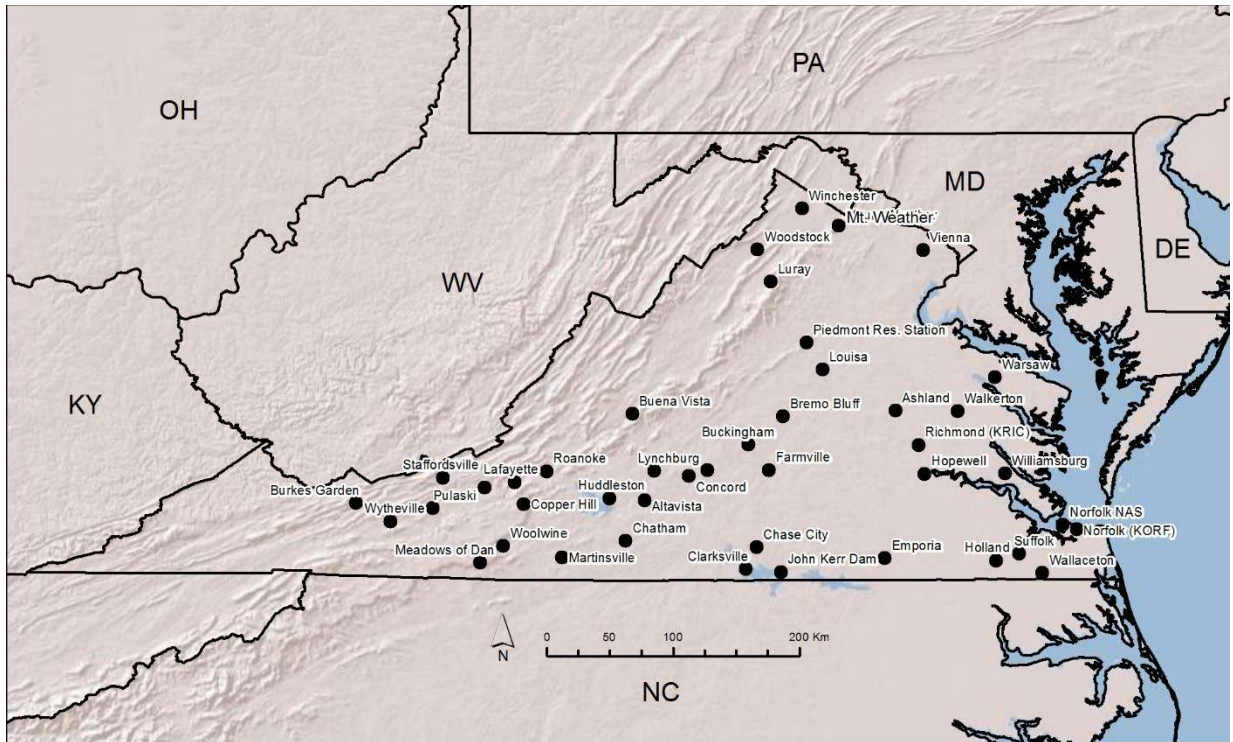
PA

OH

MD

DE

WV

KY

Winchester
Mt. Weather
Woodstock
Vienna
Luray
Piedmont Res. Station
Louisa
Warsaw
Buena Vista
Bremo Bluff
Ashland
Walkerton
Buckingham
Richmond (KRIC)
Staffordsville
Roanoke
Lynchburg
Farmville
Hopewell
Williamsburg
Lafayette
Concord
Burkes Garden
Pulaski
Huddleston
Copper Hill
Altavista
Wytheville
Norfolk NAS
Norfolk (KORF)
Woolwine
Chatham
Chase City
Meadows of Dan
Martinsville
Clarksville
John Kerr Dam
Emporia
Holland
Suffolk
Wallaceton

N
0
50
100
200 Km

NC